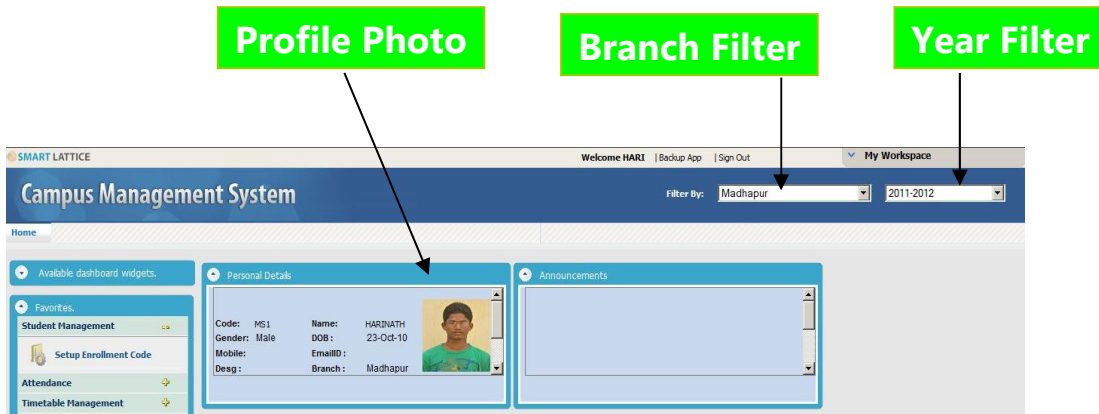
Profile Photo

Branch Filter

Year Filter

SMART LATTICE

Welcome HARI | Backup App | Sign Out

My Workspace

Campus Management System

Filter By: Madhapur

2011-2012

Home

Available dashboard widgets.

Favorites.

Student Management

Setup Enrollment Code

Attendance

Timetable Management

Personal Details

Code: MS1
Gender: Male
Mobile:
Desg :

Name: HARINATH
DOB : 23-Oct-10
EmailID :
Branch : Madhapur

Announcements